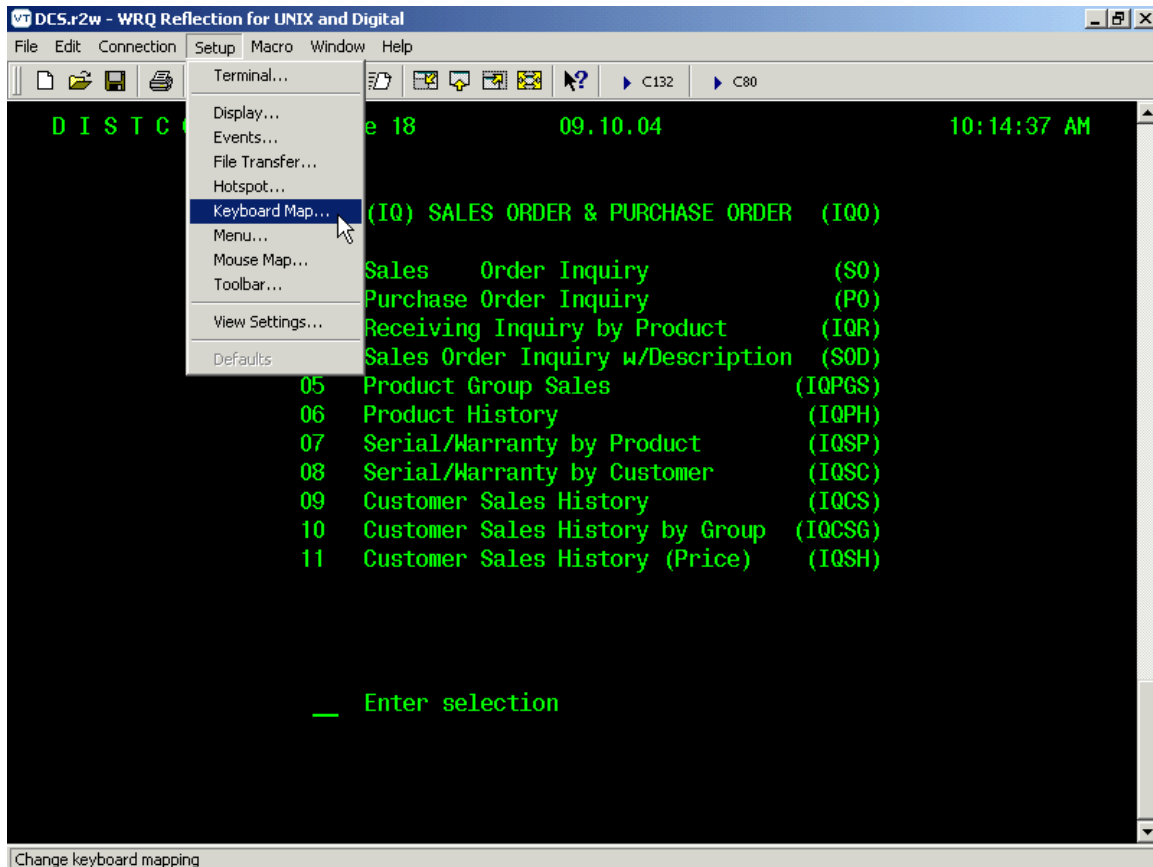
DCS.r2w - WRQ Reflection for UNIX and Digital

File Edit Connection Setup Macro Window Help

C132 C80

Terminal...
Display...
Events...
File Transfer...
Hotspot...
Keyboard Map...
Menu...
Mouse Map...
Toolbar...
View Settings...
Defaults

D I S T C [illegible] e 18 09.10.04 10:14:37 AM

(IQ) SALES ORDER & PURCHASE ORDER (IQO)

Sales Order Inquiry (SO)
Purchase Order Inquiry (PO)
Receiving Inquiry by Product (IQR)
Sales Order Inquiry w/Description (SOD)
05 Product Group Sales (IQPGS)
06 Product History (IQPH)
07 Serial/Warranty by Product (IQSP)
08 Serial/Warranty by Customer (IQSC)
09 Customer Sales History (IQCS)
10 Customer Sales History by Group (IQCSG)
11 Customer Sales History (Price) (IQSH)

_ Enter selection

Change keyboard mapping